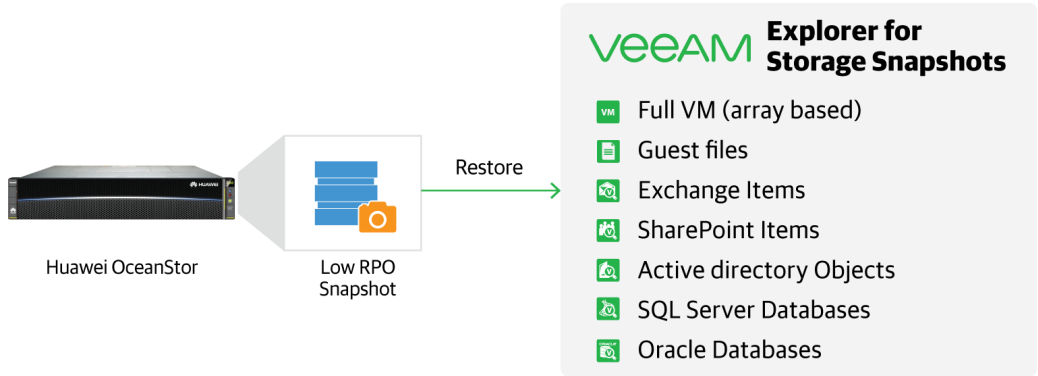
HUAWEI

Huawei OceanStor

Low RPO Snapshot

Restore

VEEAM Explorer for Storage Snapshots

VM Full VM (array based)

Guest files

Exchange Items

SharePoint Items

Active directory Objects

SQL Server Databases

Oracle Databases